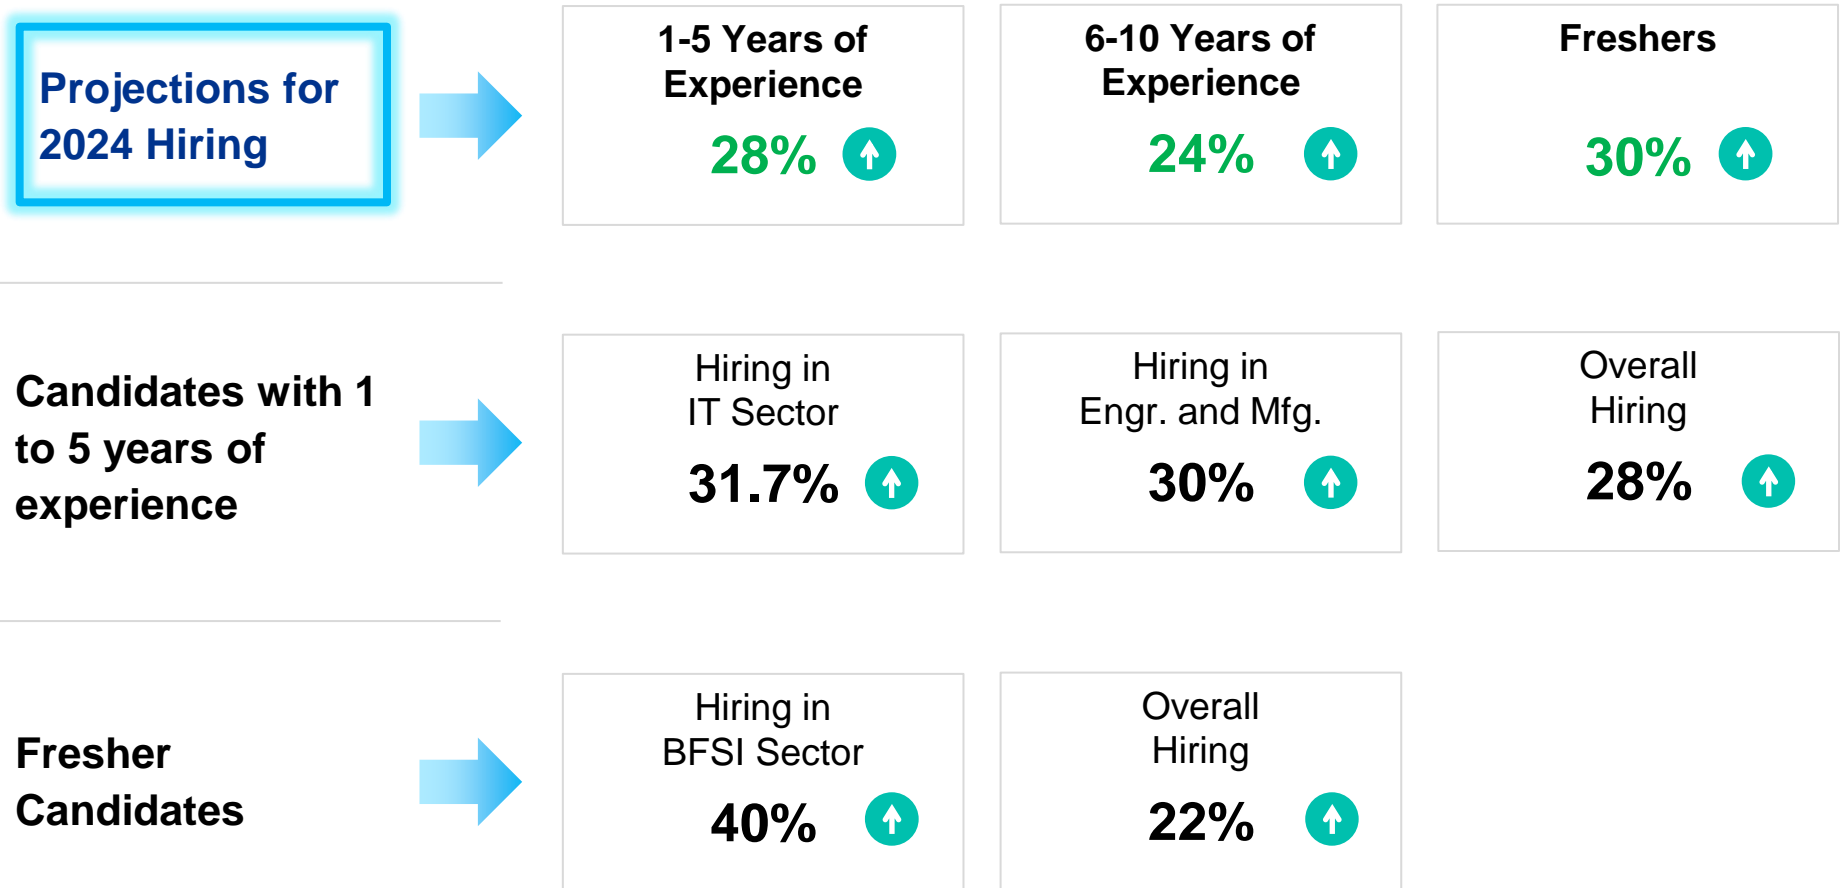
Projections for 2024 Hiring

1-5 Years of Experience
28%

6-10 Years of Experience
24%

Freshers
30%

Candidates with 1 to 5 years of experience

Hiring in IT Sector
31.7%

Hiring in Engr. and Mfg.
30%

Overall Hiring
28%

Fresher Candidates

Hiring in BFSI Sector
40%

Overall Hiring
22%